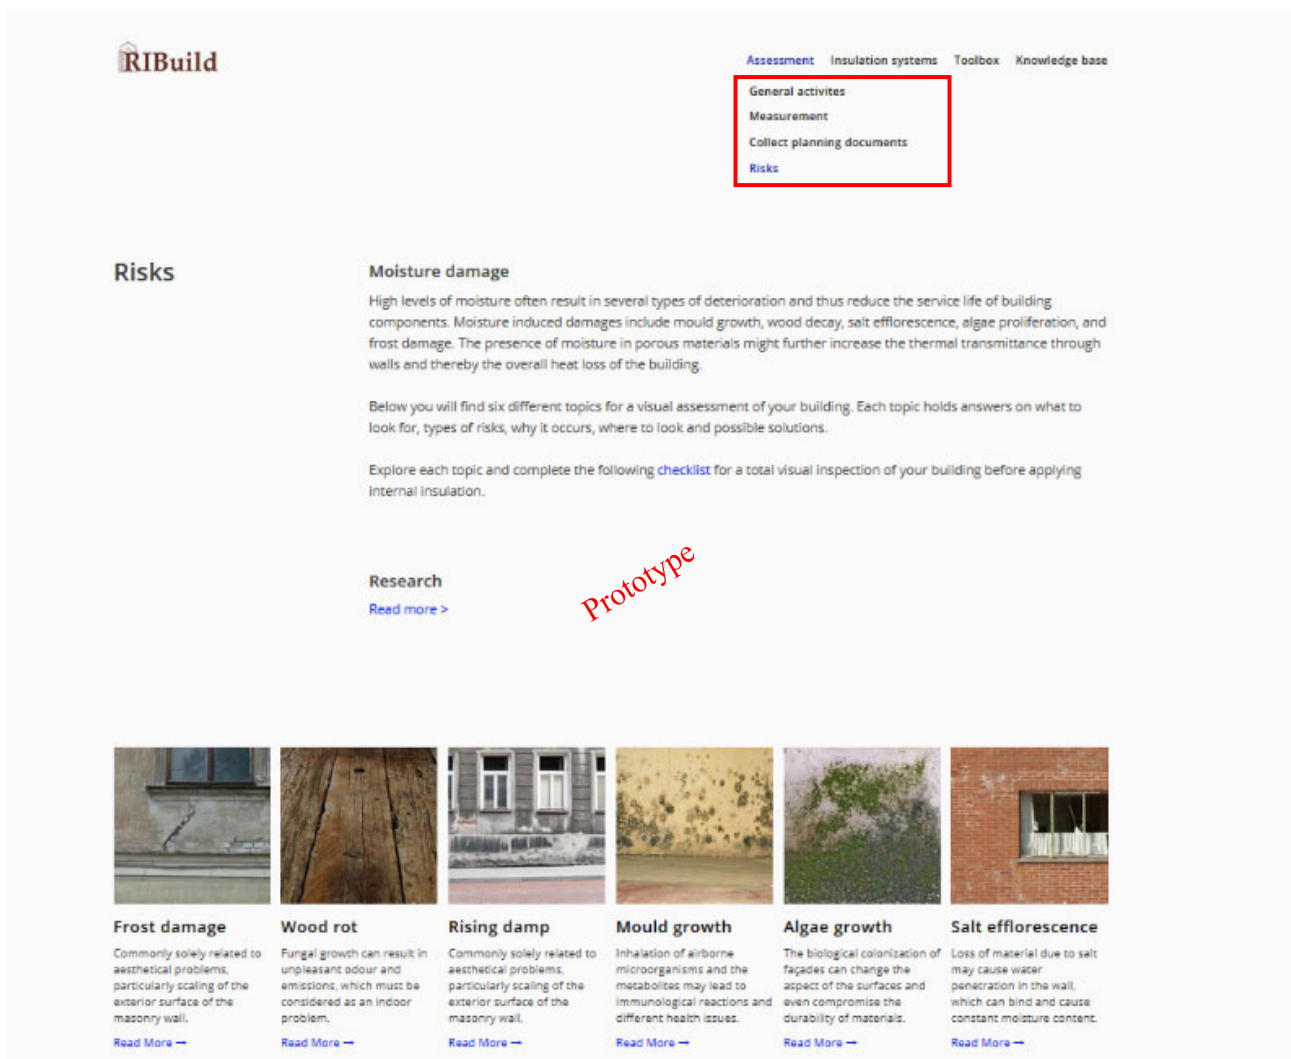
RIBuild

Assessment Insulation systems Toolbox Knowledge base

General activites
Measurement
Collect planning documents
Risks

Risks

Moisture damage

High levels of moisture often result in several types of deterioration and thus reduce the service life of building components. Moisture induced damages include mould growth, wood decay, salt efflorescence, algae proliferation, and frost damage. The presence of moisture in porous materials might further increase the thermal transmittance through walls and thereby the overall heat loss of the building.

Below you will find six different topics for a visual assessment of your building. Each topic holds answers on what to look for, types of risks, why it occurs, where to look and possible solutions.

Explore each topic and complete the following checklist for a total visual inspection of your building before applying internal insulation.

Research
Read more >

Prototype

Frost damage
Commonly solely related to aesthetical problems, particularly scaling of the exterior surface of the masonry wall.
Read More →

Wood rot
Fungal growth can result in unpleasant odour and emissions, which must be considered as an indoor problem.
Read More →

Rising damp
Commonly solely related to aesthetical problems, particularly scaling of the exterior surface of the masonry wall.
Read More →

Mould growth
Inhalation of airborne microorganisms and the metabolites may lead to immunological reactions and different health issues.
Read More →

Algae growth
The biological colonization of façades can change the aspect of the surfaces and even compromise the durability of materials.
Read More →

Salt efflorescence
Loss of material due to salt may cause water penetration in the wall, which can bind and cause constant moisture content.
Read More →